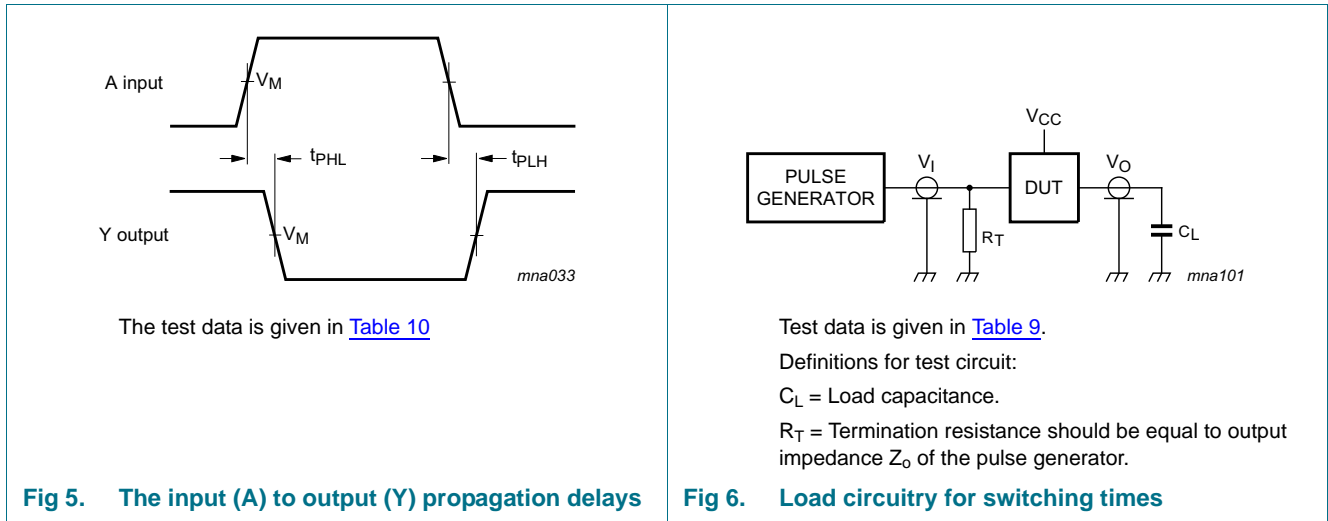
A input
$V_M$
$t_{PHL}$
$t_{PLH}$
Y output
$V_M$
mna033

The test data is given in Table 10

Fig 5. The input (A) to output (Y) propagation delays

$V_{CC}$
PULSE GENERATOR
$V_I$
DUT
$V_O$
$R_T$
$C_L$
mna101

Test data is given in Table 9.

Definitions for test circuit:

$C_L$ = Load capacitance.

$R_T$ = Termination resistance should be equal to output impedance $Z_o$ of the pulse generator.

Fig 6. Load circuitry for switching times